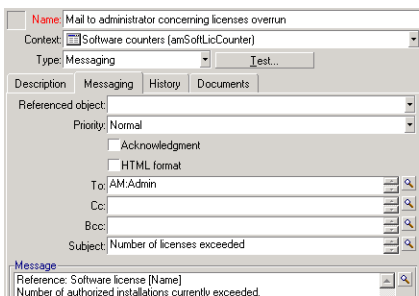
Name: Mail to administrator concerning licenses overrun
Context: Software counters (amSoftLicCounter)
Type: Messaging
Test...

Description
Messaging
History
Documents

Referenced object:
Priority: Normal
Acknowledgment
HTML format
To: AM:Admin
Cc:
Bcc:
Subject: Number of licenses exceeded

Message
Reference: Software license [Name]
Number of authorized installations currently exceeded.